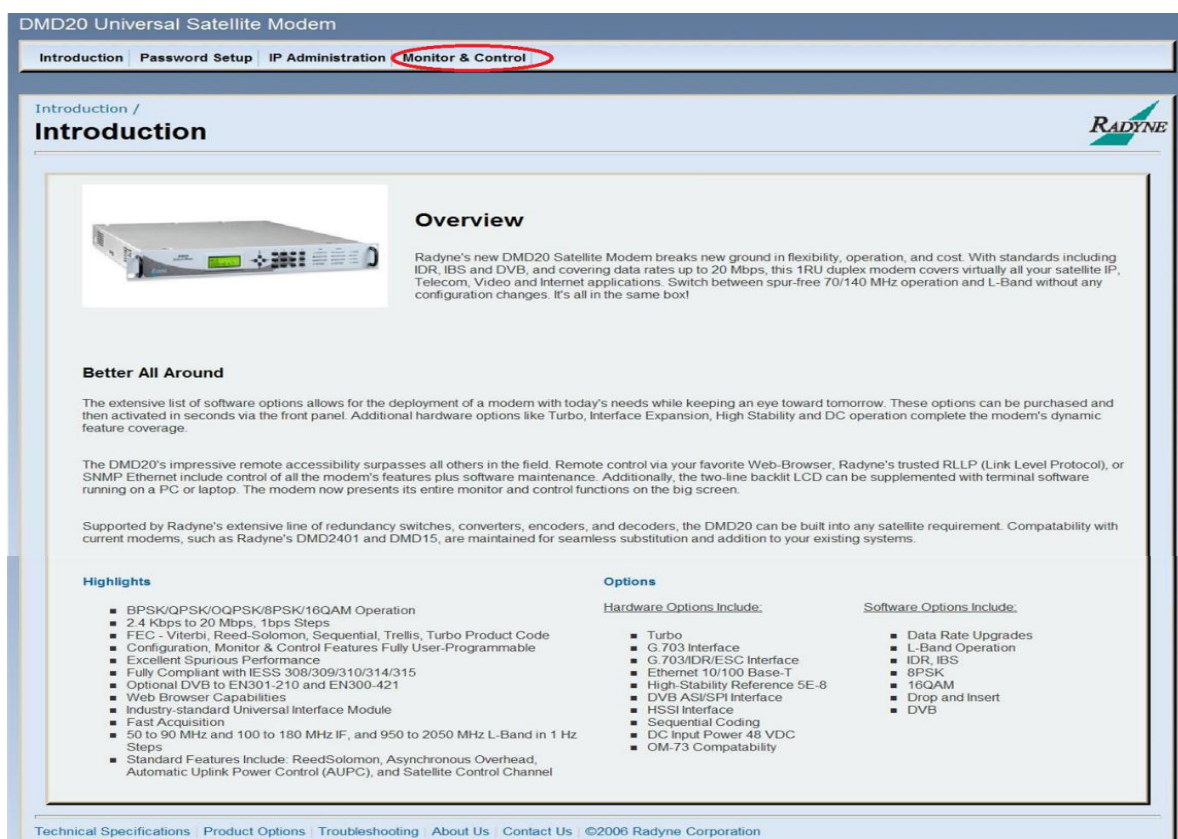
DMD20 Universal Satellite Modem

Introduction | Password Setup | IP Administration | Monitor & Control

Introduction /
Introduction

RADYNE

Overview

Radyne's new DMD20 Satellite Modem breaks new ground in flexibility, operation, and cost. With standards including IDR, IBS and DVB, and covering data rates up to 20 Mbps, this 1RU duplex modem covers virtually all your satellite IP, Telecom, Video and Internet applications. Switch between spur-free 70/140 MHz operation and L-Band without any configuration changes. It's all in the same box!

Better All Around

The extensive list of software options allows for the deployment of a modem with today's needs while keeping an eye toward tomorrow. These options can be purchased and then activated in seconds via the front panel. Additional hardware options like Turbo, Interface Expansion, High Stability and DC operation complete the modem's dynamic feature coverage.

The DMD20's impressive remote accessibility surpasses all others in the field. Remote control via your favorite Web-Browser, Radyne's trusted RLLP (Link Level Protocol), or SNMP Ethernet include control of all the modem's features plus software maintenance. Additionally, the two-line backlit LCD can be supplemented with terminal software running on a PC or laptop. The modem now presents its entire monitor and control functions on the big screen.

Supported by Radyne's extensive line of redundancy switches, converters, encoders, and decoders, the DMD20 can be built into any satellite requirement. Compatability with current modems, such as Radyne's DMD2401 and DMD15, are maintained for seamless substitution and addition to your existing systems.

Highlights

- BPSK/QPSK/OQPSK/8PSK/16QAM Operation
- 2.4 Kbps to 20 Mbps, 1bps Steps
- FEC - Viterbi, Reed-Solomon, Sequential, Trellis, Turbo Product Code
- Configuration, Monitor & Control Features Fully User-Programmable
- Excellent Spurious Performance
- Fully Compliant with IESS 308/309/310/314/315
- Optional DVB to EN301-210 and EN300-421
- Web Browser Capabilities
- Industry-standard Universal Interface Module
- Fast Acquisition
- 50 to 90 MHz and 100 to 180 MHz IF, and 950 to 2050 MHz L-Band in 1 Hz Steps
- Standard Features Include: ReedSolomon, Asynchronous Overhead, Automatic Uplink Power Control (AUPC), and Satellite Control Channel

Options

Hardware Options Include:

- Turbo
- G.703 Interface
- G.703/IDR/ESC Interface
- Ethernet 10/100 Base-T
- High-Stability Reference 5E-8
- DVB ASI/SPI Interface
- HSSI Interface
- Sequential Coding
- DC Input Power 48 VDC
- OM-73 Compatability

Software Options Include:

- Data Rate Upgrades
- L-Band Operation
- IDR, IBS
- 8PSK
- 16QAM
- Drop and Insert
- DVB

Technical Specifications | Product Options | Troubleshooting | About Us | Contact Us | ©2006 Radyne Corporation